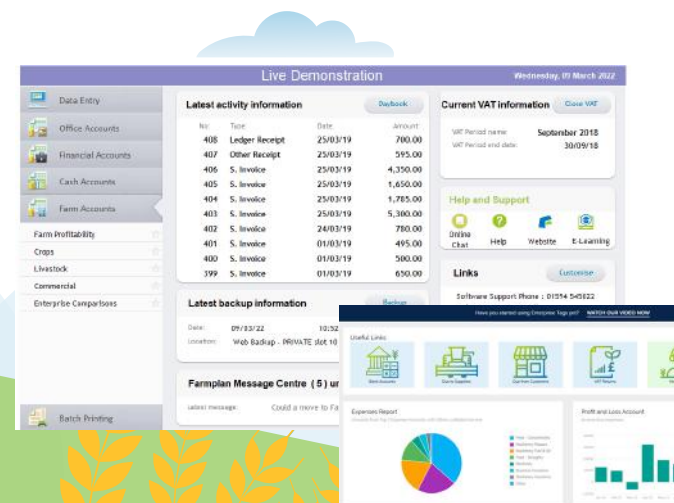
Live Demonstration

Wednesday, 09 March 2022

Data Entry

Office Accounts

Financial Accounts

Cash Accounts

Farm Accounts

Farm Profitability

Crops

Livestock

Commercial

Enterprise Comparisons

Batch Printing

Latest activity information

Daybook

| No: | Type: | Date: | Amount: |
|---|---|---|---|
| 408 | Ledger Receipt | 25/03/19 | 700.00 |
| 407 | Other Receipt | 25/03/19 | 595.00 |
| 406 | S. Invoice | 25/03/19 | 4,350.00 |
| 405 | S. Invoice | 25/03/19 | 1,650.00 |
| 404 | S. Invoice | 25/03/19 | 1,785.00 |
| 403 | S. Invoice | 25/03/19 | 5,300.00 |
| 402 | S. Invoice | 24/03/19 | 780.00 |
| 401 | S. Invoice | 01/03/19 | 495.00 |
| 400 | S. Invoice | 01/03/19 | 500.00 |
| 399 | S. Invoice | 01/03/19 | 650.00 |

Latest backup information

Backup

Date: 09/03/22 10:52

Location: Web Backup - PRIVATE slot 10

Farmplan Message Centre ( 5 ) ur

Latest message: Could a move to Fa

Current VAT information

Close VAT

VAT Period name: September 2018

VAT Period end date: 30/09/18

Help and Support

Online Chat

Help

Website

E-Learning

Links

Customise

Software Support Phone : 01594 545022

Have you started using Enterprise Tags yet? WATCH OUR VIDEO NOW

Useful Links

Bank Accounts

Source Supplies

Gather Customers

VAT Returns

Expenses Report

Profit and Loss Account